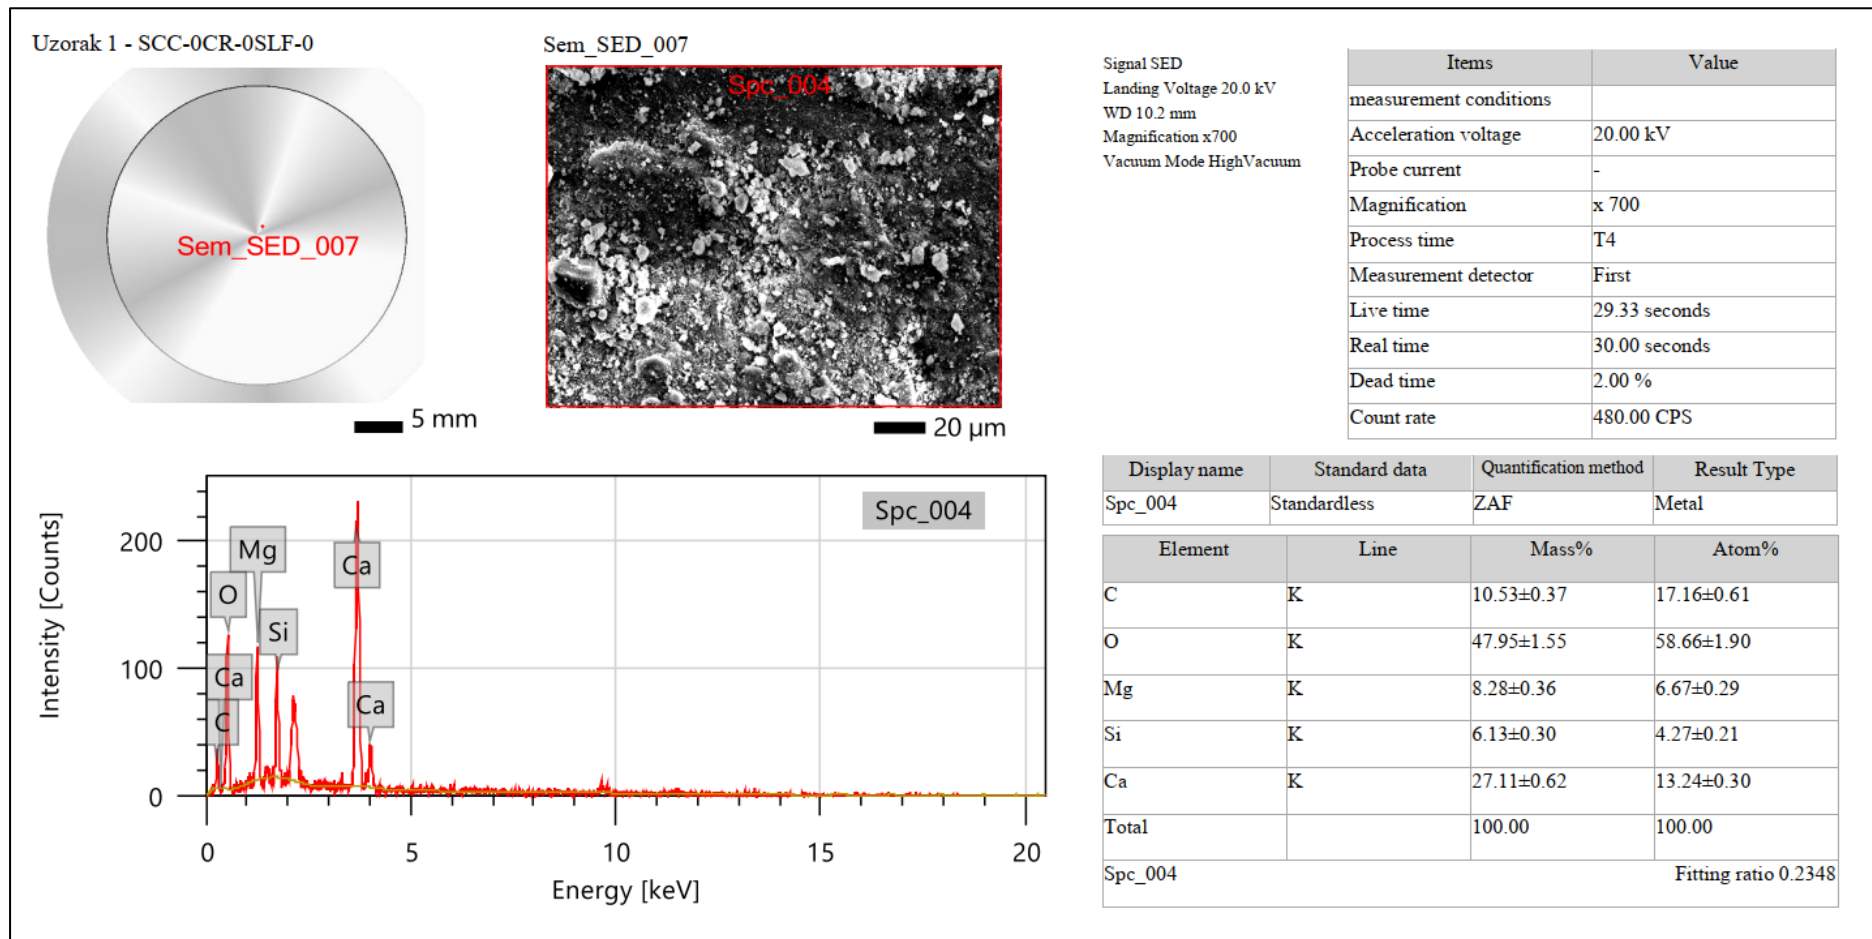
Uzorak 1 - SCC-0CR-0SLF-0

Sem_SED_007

5 mm

Sem_SED_007

Spc_004

20 µm

Signal SED
Landing Voltage 20.0 kV
WD 10.2 mm
Magnification x700
Vacuum Mode HighVacuum

| Items | Value |
|---|---|
| measurement conditions | |
| Acceleration voltage | 20.00 kV |
| Probe current | - |
| Magnification | x 700 |
| Process time | T4 |
| Measurement detector | First |
| Live time | 29.33 seconds |
| Real time | 30.00 seconds |
| Dead time | 2.00 % |
| Count rate | 480.00 CPS |

Intensity [Counts]

200

100

0

Mg

O

Si

Ca

C

Ca

Ca

Spc_004

0 5 10 15 20

Energy [keV]

| Display name | Standard data | Quantification method | Result Type |
|---|---|---|---|
| Spc_004 | Standardless | ZAF | Metal |

| Element | Line | Mass% | Atom% |
|---|---|---|---|
| C | K | 10.53±0.37 | 17.16±0.61 |
| O | K | 47.95±1.55 | 58.66±1.90 |
| Mg | K | 8.28±0.36 | 6.67±0.29 |
| Si | K | 6.13±0.30 | 4.27±0.21 |
| Ca | K | 27.11±0.62 | 13.24±0.30 |
| Total | | 100.00 | 100.00 |
| Spc_004 | | | Fitting ratio 0.2348 |